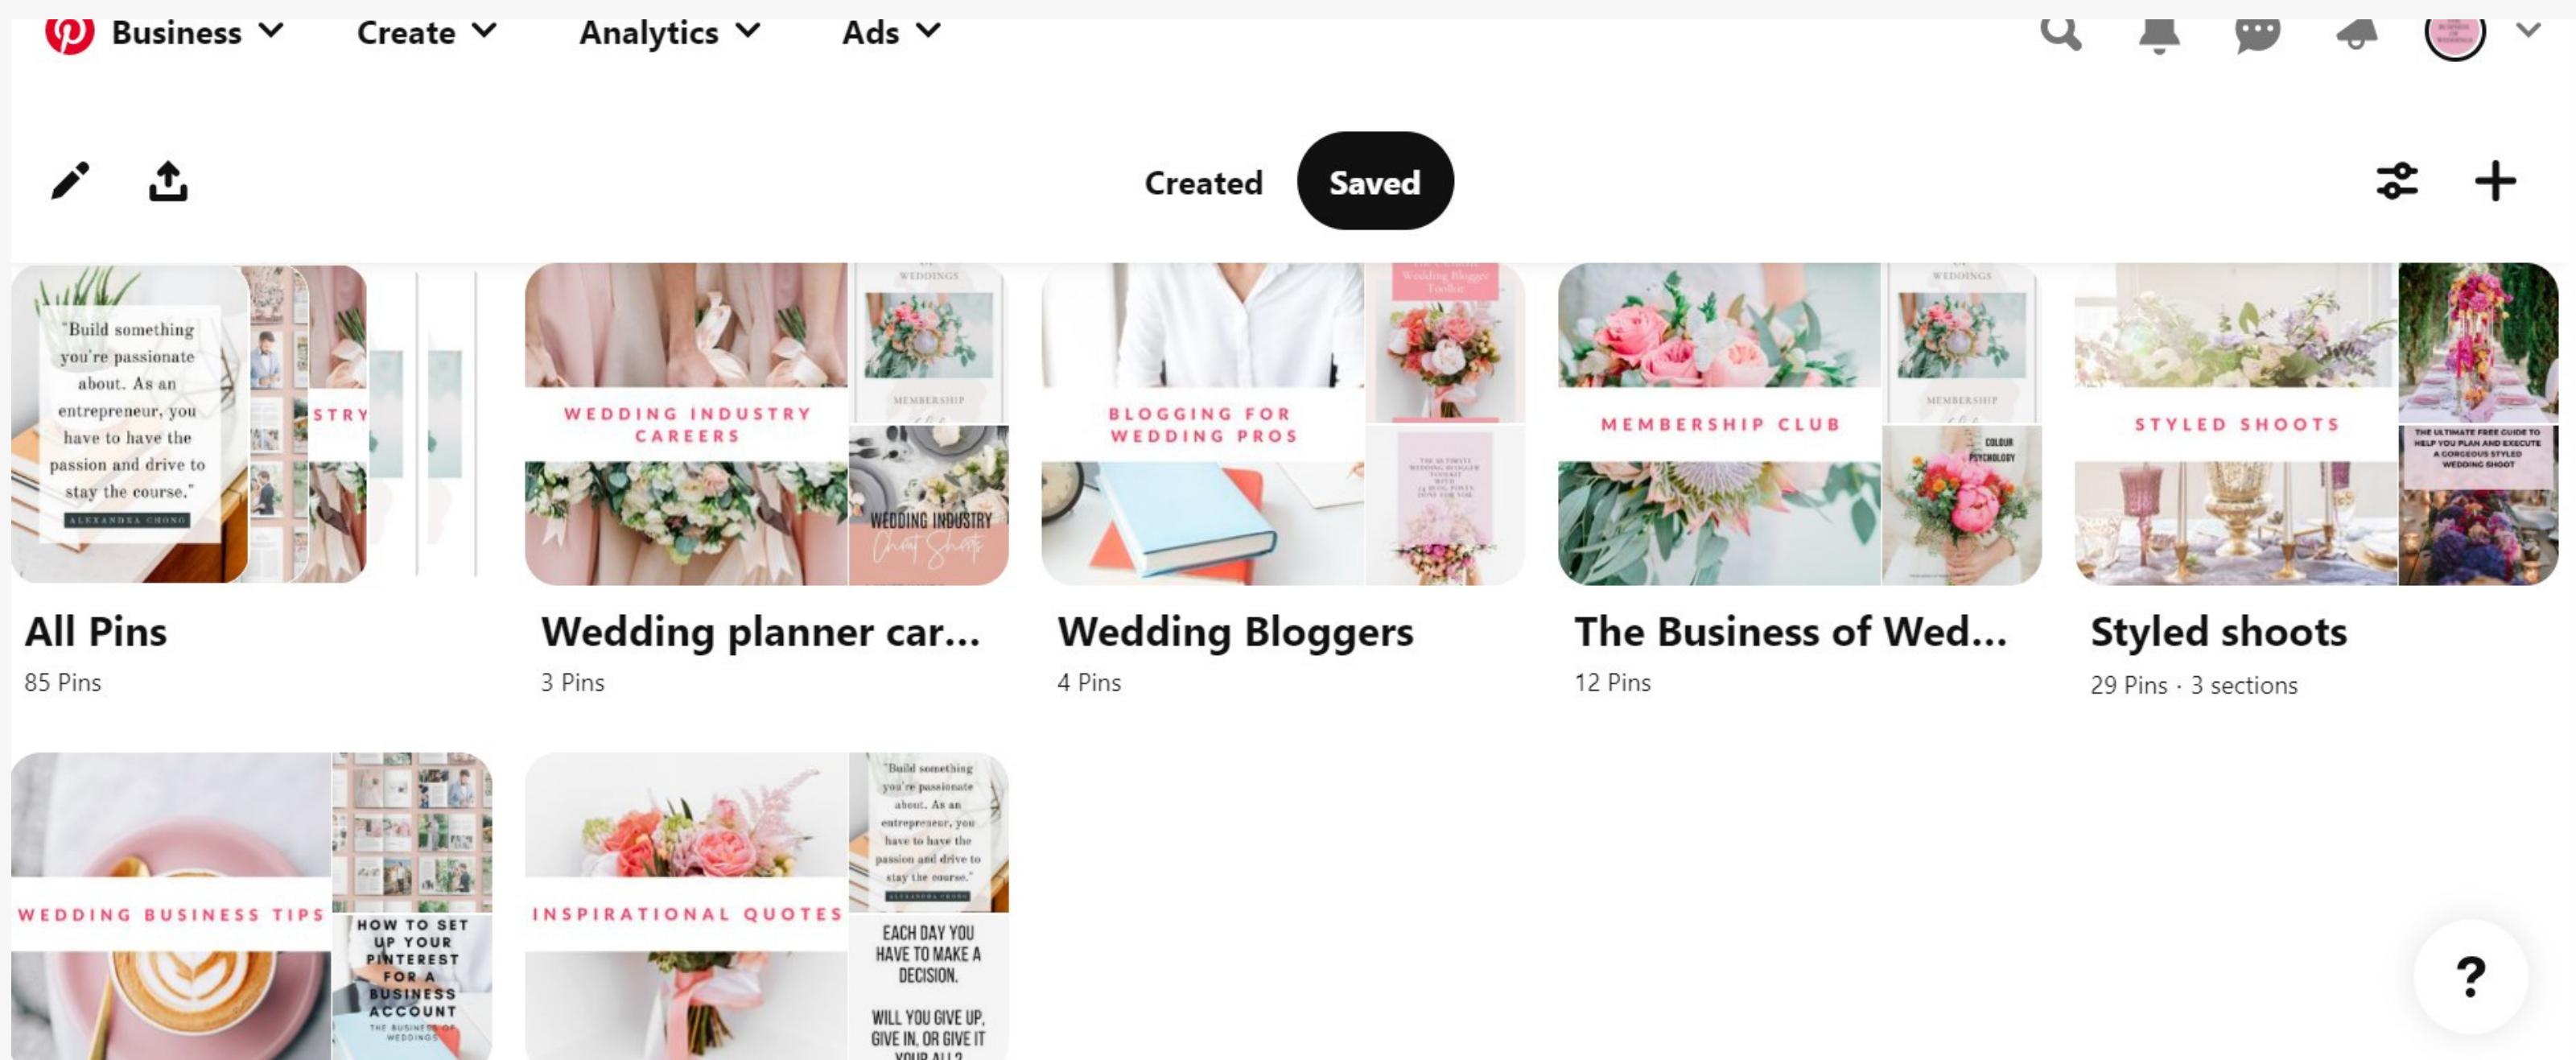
Business Create Analytics Ads

Created Saved

"Build something you're passionate about. As an entrepreneur, you have to have the passion and drive to stay the course."
ALEXANDRA CHONG

STRY

All Pins
85 Pins

WEDDING INDUSTRY CAREERS

WEDDINGS
MEMBERSHIP

WEDDING INDUSTRY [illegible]

Wedding planner car...
3 Pins

BLOGGING FOR WEDDING PROS

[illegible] Wedding Blogger Toolkit

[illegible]

Wedding Bloggers
4 Pins

MEMBERSHIP CLUB

WEDDINGS
MEMBERSHIP

COLOUR PSYCHOLOGY

The Business of Wed...
12 Pins

STYLED SHOOTS

THE ULTIMATE FREE GUIDE TO HELP YOU PLAN AND EXECUTE A GORGEOUS STYLED WEDDING SHOOT

Styled shoots
29 Pins · 3 sections

WEDDING BUSINESS TIPS

HOW TO SET UP YOUR PINTEREST FOR A BUSINESS ACCOUNT
THE BUSINESS OF WEDDINGS

INSPIRATIONAL QUOTES

"Build something you're passionate about. As an entrepreneur, you have to have the passion and drive to stay the course."
ALEXANDRA CHONG

EACH DAY YOU HAVE TO MAKE A DECISION.

WILL YOU GIVE UP, GIVE IN, OR GIVE IT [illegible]

?